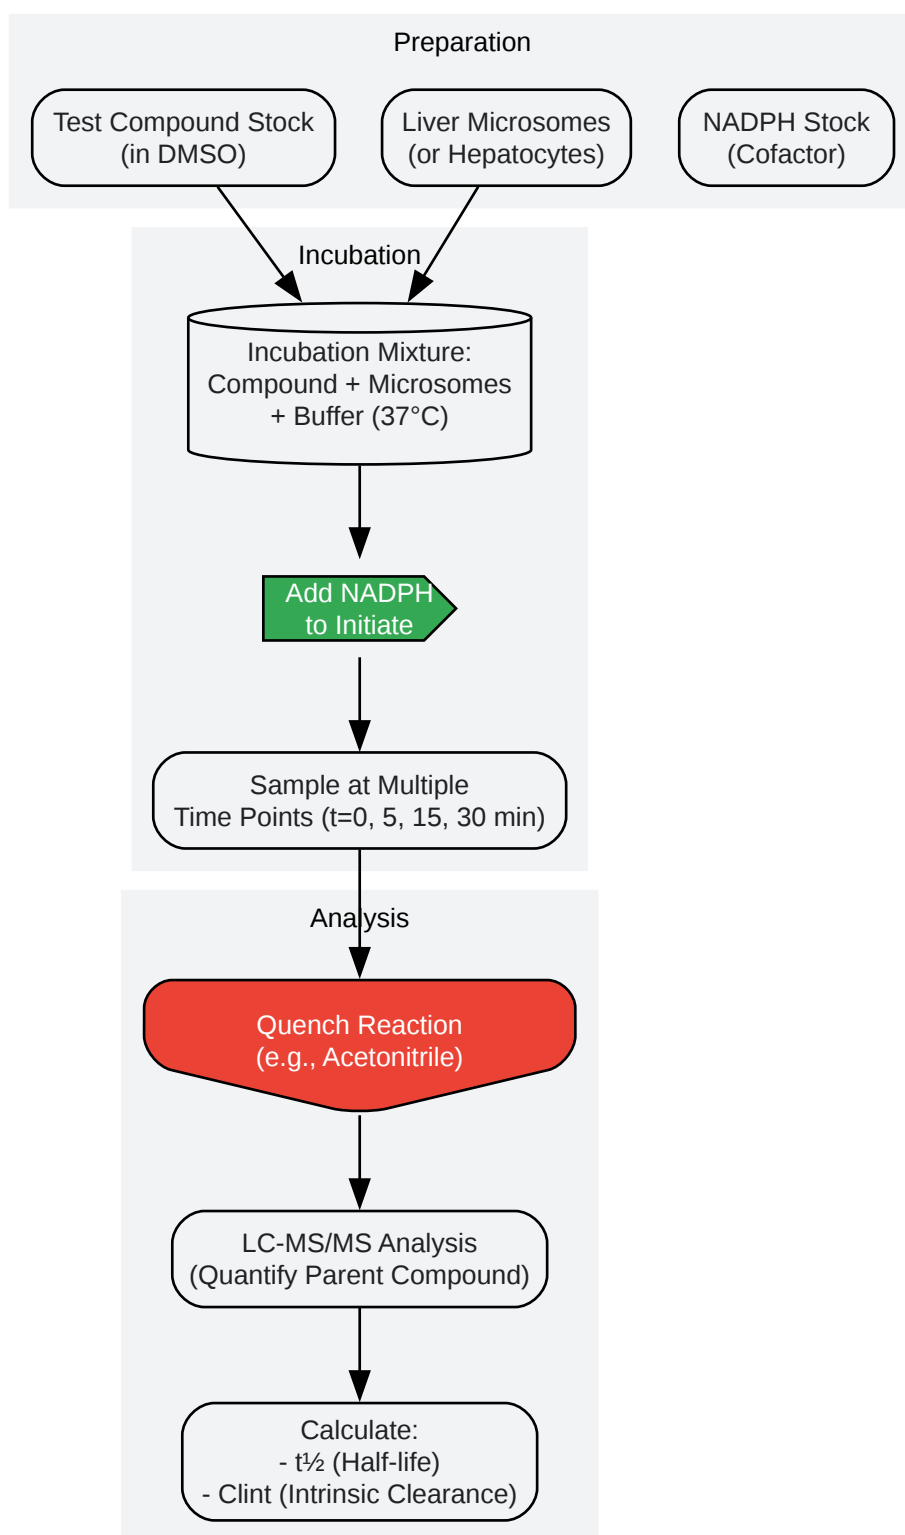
Preparation

Test Compound Stock
(in DMSO)

Liver Microsomes
(or Hepatocytes)

NADPH Stock
(Cofactor)

Incubation

Incubation Mixture:
Compound + Microsomes
+ Buffer (37°C)

Add NADPH
to Initiate

Sample at Multiple
Time Points (t=0, 5, 15, 30 min)

Analysis

Quench Reaction
(e.g., Acetonitrile)

LC-MS/MS Analysis
(Quantify Parent Compound)

Calculate:
- t½ (Half-life)
- Clint (Intrinsic Clearance)